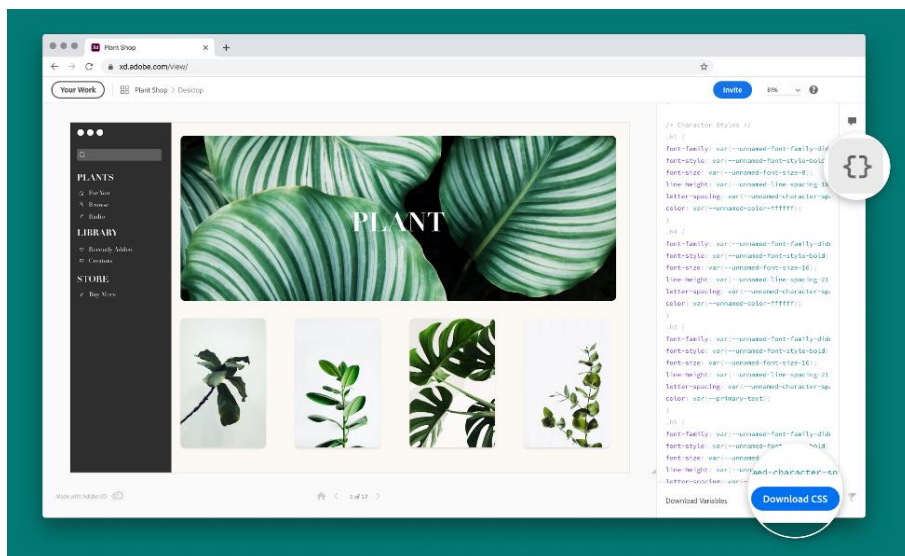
Plant Shop

xd.adobe.com/view/

Your Work

Plant Shop > Desktop

Invite

61%

PLANTS

For You

Browse

Radio

LIBRARY

Recently Added

Creations

STORE

Buy More

PLANT

/* Character Styles */
.h1 {
font-family: var(--unnamed-font-family-did
font-style: var(--unnamed-font-style-bold
font-size: var(--unnamed-font-size-8);
line-height: var(--unnamed-line-spacing-1
letter-spacing: var(--unnamed-character-sp
color: var(--unnamed-color-ffffff);
}
.h4 {
font-family: var(--unnamed-font-family-did
font-style: var(--unnamed-font-style-bold
font-size: var(--unnamed-font-size-16);
line-height: var(--unnamed-line-spacing-2
letter-spacing: var(--unnamed-character-sp
color: var(--unnamed-color-ffffff);
}
.h3 {
font-family: var(--unnamed-font-family-did
font-style: var(--unnamed-font-style-bold
font-size: var(--unnamed-font-size-16);
line-height: var(--unnamed-line-spacing-2
letter-spacing: var(--unnamed-character-sp
color: var(--primary-text);
}
.h5 {
font-family: var(--unnamed-font-family-did
font-style: var(--unnamed-font-style-bold
font-size: var(--unnamed
line-height: var(--un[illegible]ed-character-sp
letter-spacing: var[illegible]

Made with Adobe XD

1 of 17

Download Variables

Download CSS